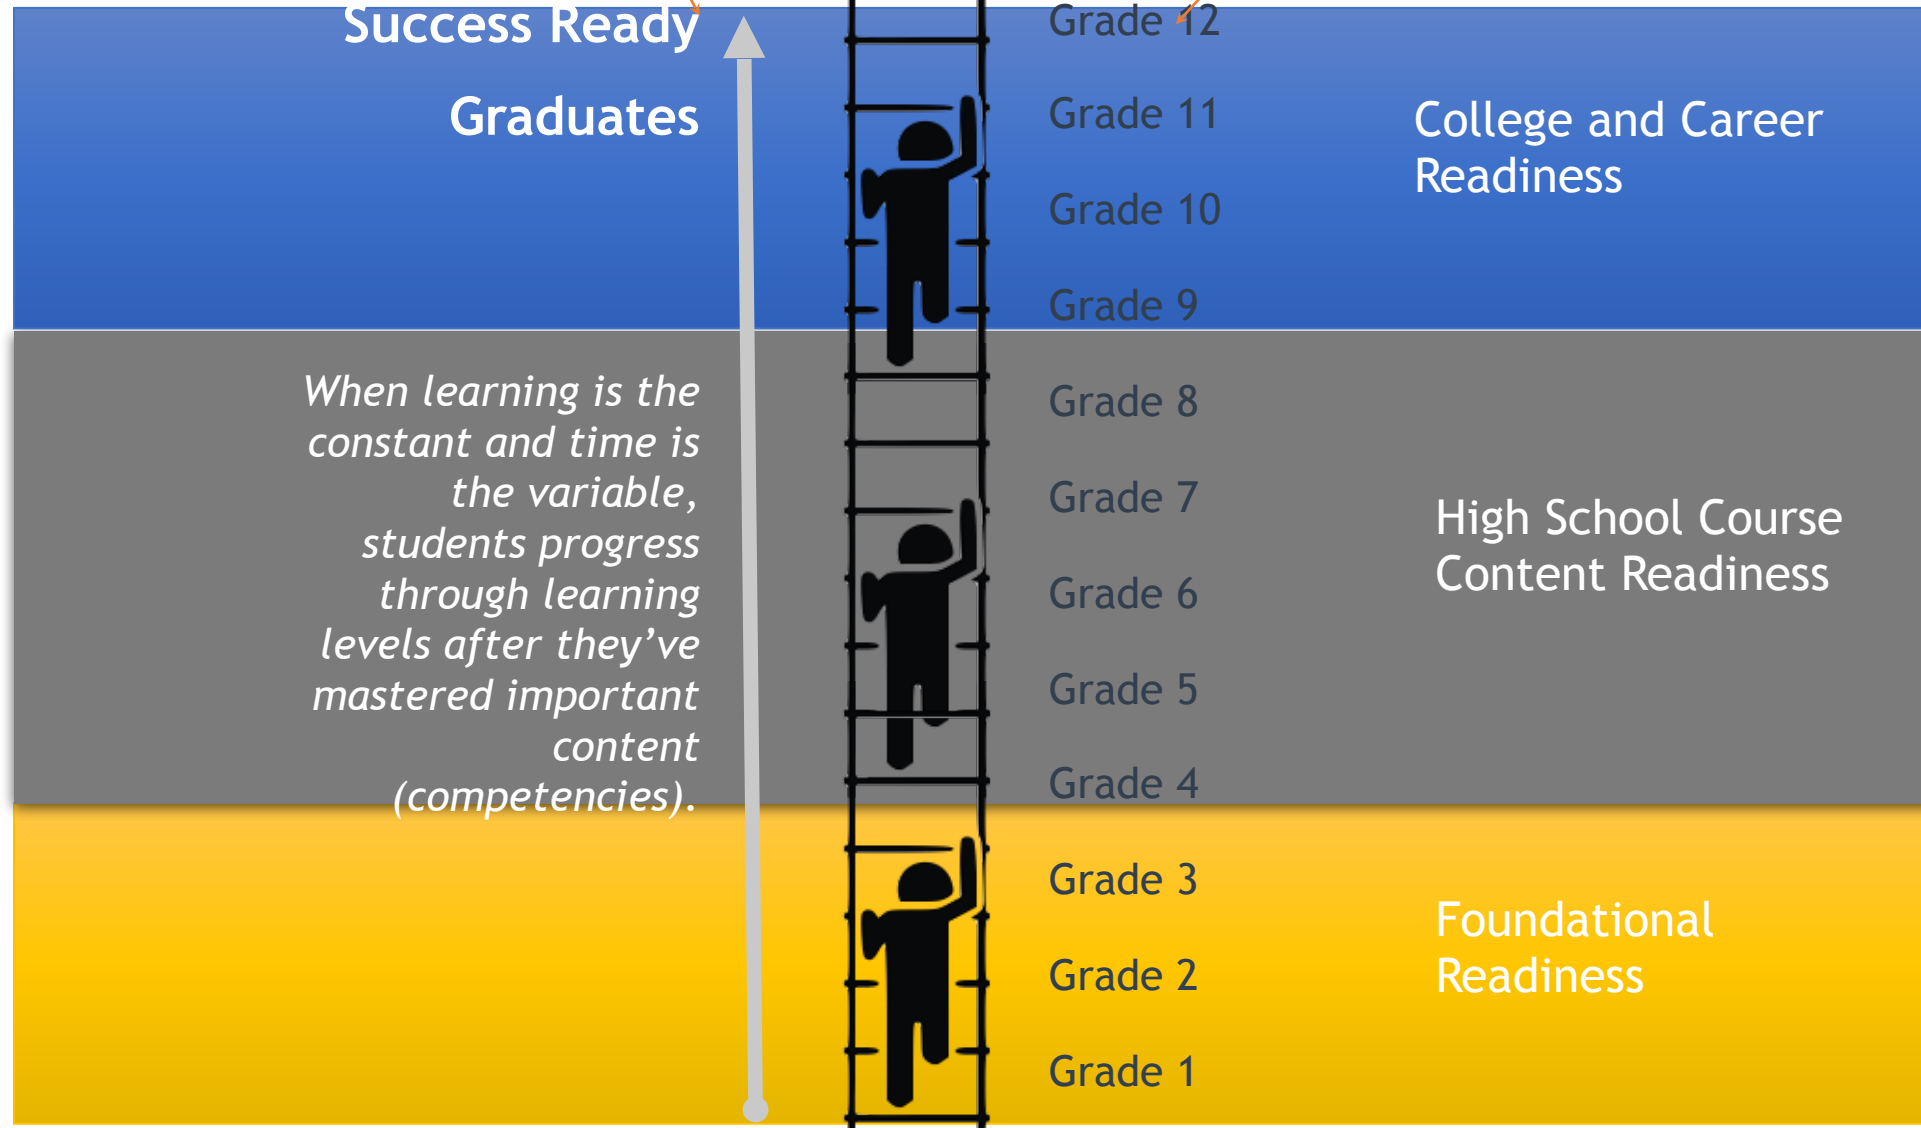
Success Ready Graduates

When learning is the constant and time is the variable, students progress through learning levels after they've mastered important content (competencies).

Grade 12
Grade 11
Grade 10
Grade 9
Grade 8
Grade 7
Grade 6
Grade 5
Grade 4
Grade 3
Grade 2
Grade 1

College and Career Readiness

High School Course Content Readiness

Foundational Readiness